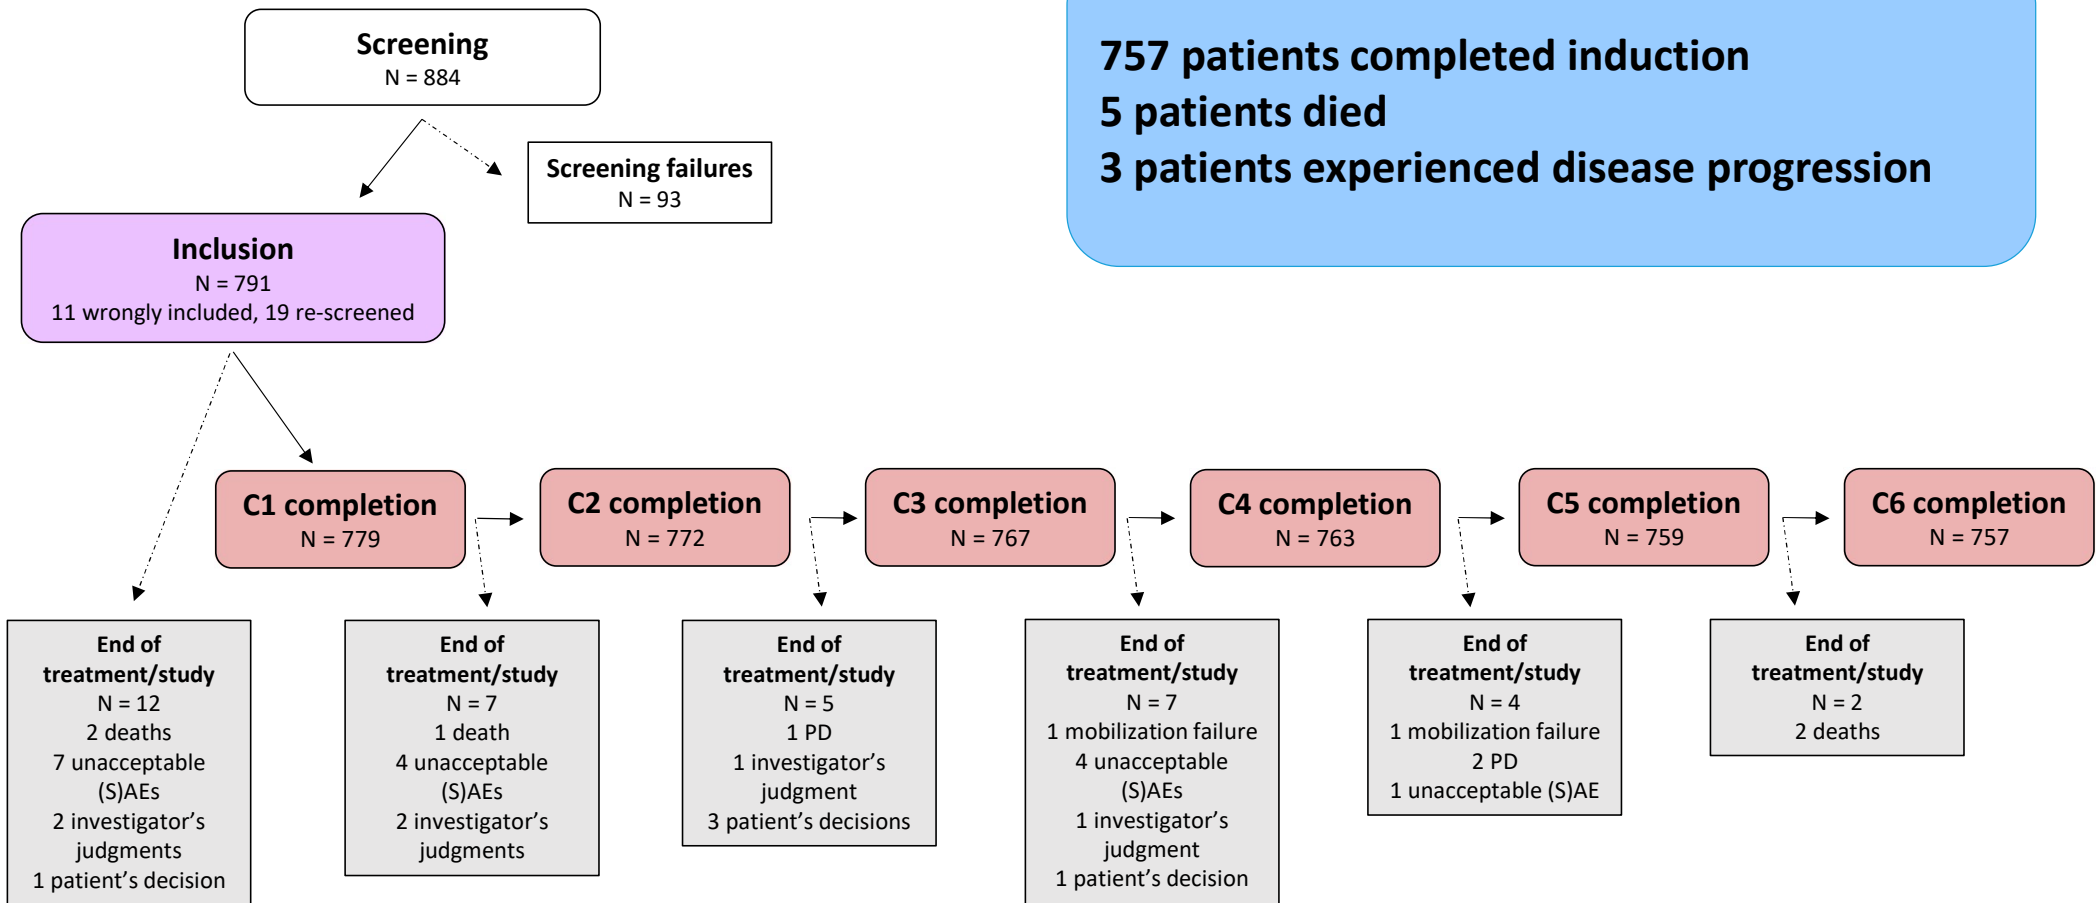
Screening
N = 884

Screening failures
N = 93

757 patients completed induction
5 patients died
3 patients experienced disease progression

Inclusion
N = 791
11 wrongly included, 19 re-screened

C1 completion
N = 779

C2 completion
N = 772

C3 completion
N = 767

C4 completion
N = 763

C5 completion
N = 759

C6 completion
N = 757

End of treatment/study
N = 12
2 deaths
7 unacceptable (S)AEs
2 investigator’s judgments
1 patient’s decision

End of treatment/study
N = 7
1 death
4 unacceptable (S)AEs
2 investigator’s judgments

End of treatment/study
N = 5
1 PD
1 investigator’s judgment
3 patient’s decisions

End of treatment/study
N = 7
1 mobilization failure
4 unacceptable (S)AEs
1 investigator’s judgment
1 patient’s decision

End of treatment/study
N = 4
1 mobilization failure
2 PD
1 unacceptable (S)AE

End of treatment/study
N = 2
2 deaths